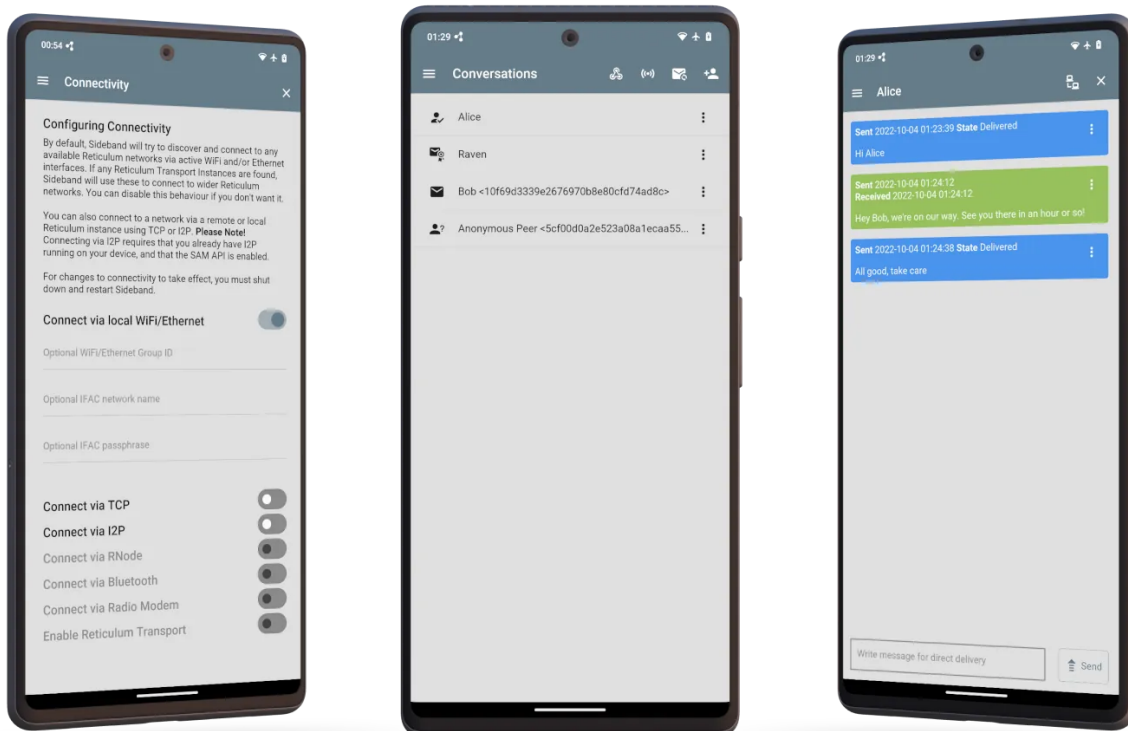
00:54

Connectivity

Configuring Connectivity

By default, Sideband will try to discover and connect to any available Reticulum networks via active WiFi and/or Ethernet interfaces. If any Reticulum Transport Instances are found, Sideband will use these to connect to wider Reticulum networks. You can disable this behaviour if you don't want it.

You can also connect to a network via a remote or local Reticulum instance using TCP or I2P. **Please Note!** Connecting via I2P requires that you already have I2P running on your device, and that the SAM API is enabled.

For changes to connectivity to take effect, you must shut down and restart Sideband.

Connect via local WiFi/Ethernet

Optional WiFi/Ethernet Group ID

Optional IFAC network name

Optional IFAC passphrase

Connect via TCP

Connect via I2P

Connect via RNode

Connect via Bluetooth

Connect via Radio Modem

Enable Reticulum Transport

01:29

Conversations

Alice

Raven

Bob <10f69d3339e2676970b8e80cfd74ad8c>

Anonymous Peer <5cf00d0a2e523a08a1ecaa55...

01:29

Alice

**Sent** 2022-10-04 01:23:39 **State** Delivered

Hi Alice

**Sent** 2022-10-04 01:24:12
**Received** 2022-10-04 01:24:12

Hey Bob, we're on our way. See you there in an hour or so!

**Sent** 2022-10-04 01:24:38 **State** Delivered

All good, take care

Write message for direct delivery

Send